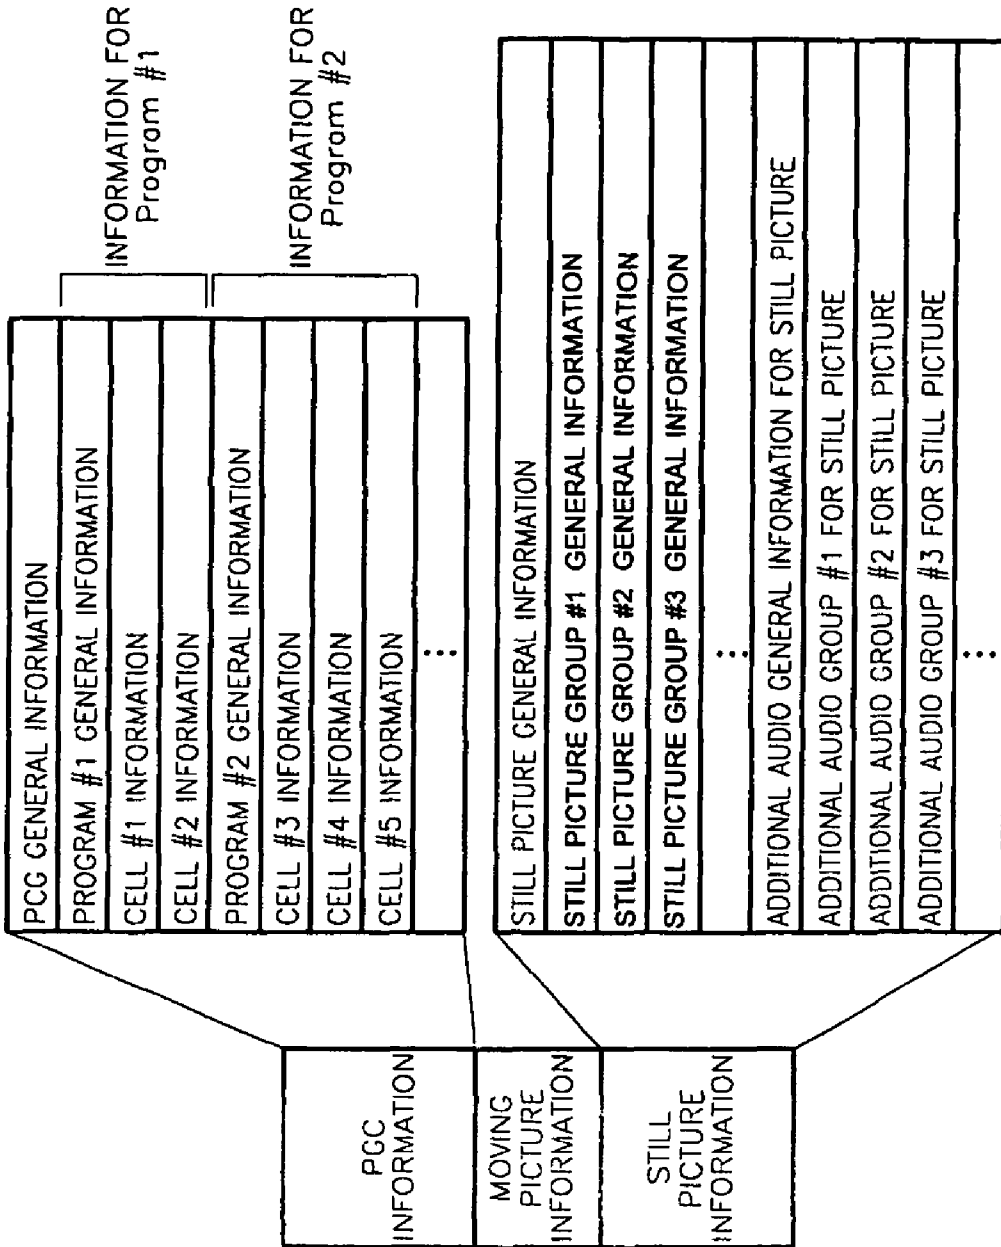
INFORMATION FOR Program #1

INFORMATION FOR Program #2

PCG GENERAL INFORMATION
PROGRAM #1 GENERAL INFORMATION
CELL #1 INFORMATION
CELL #2 INFORMATION
PROGRAM #2 GENERAL INFORMATION
CELL #3 INFORMATION
CELL #4 INFORMATION
CELL #5 INFORMATION
...

STILL PICTURE GENERAL INFORMATION
STILL PICTURE GROUP #1 GENERAL INFORMATION
STILL PICTURE GROUP #2 GENERAL INFORMATION
STILL PICTURE GROUP #3 GENERAL INFORMATION
...
ADDITIONAL AUDIO GENERAL INFORMATION FOR STILL PICTURE
ADDITIONAL AUDIO GROUP #1 FOR STILL PICTURE
ADDITIONAL AUDIO GROUP #2 FOR STILL PICTURE
ADDITIONAL AUDIO GROUP #3 FOR STILL PICTURE
...

PGC INFORMATION

MOVING PICTURE INFORMATION

STILL PICTURE INFORMATION